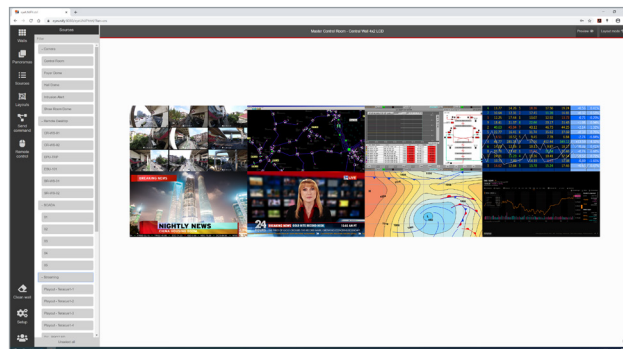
Master Control Room - Control Wall 4x2 LCD

Preview
Layout mode

Walls
Panoramas
Sources
Layouts
Send commands
Remote control
Clear wall
Setup

Sources

Cameras
Control Room
Floor Demo
Hall Floors
Entrance Hall
Show Room Demo
Remote Desktop
Streaming
Playout - Network 1
Playout - Network 2
Playout - Network 3
Playout - Network 4

NIGHTLY NEWS
BREAKING NEWS
24